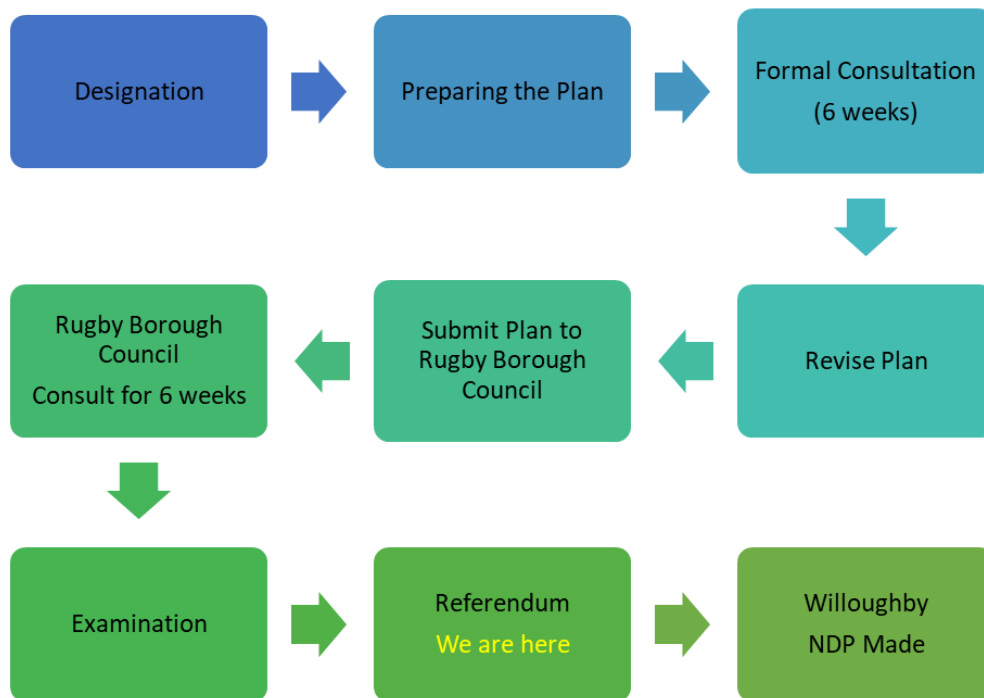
Designation

Preparing the Plan

Formal Consultation
(6 weeks)

Revise Plan

Submit Plan to Rugby Borough Council

Rugby Borough Council
Consult for 6 weeks

Examination

Referendum
We are here

Willoughby
NDP Made